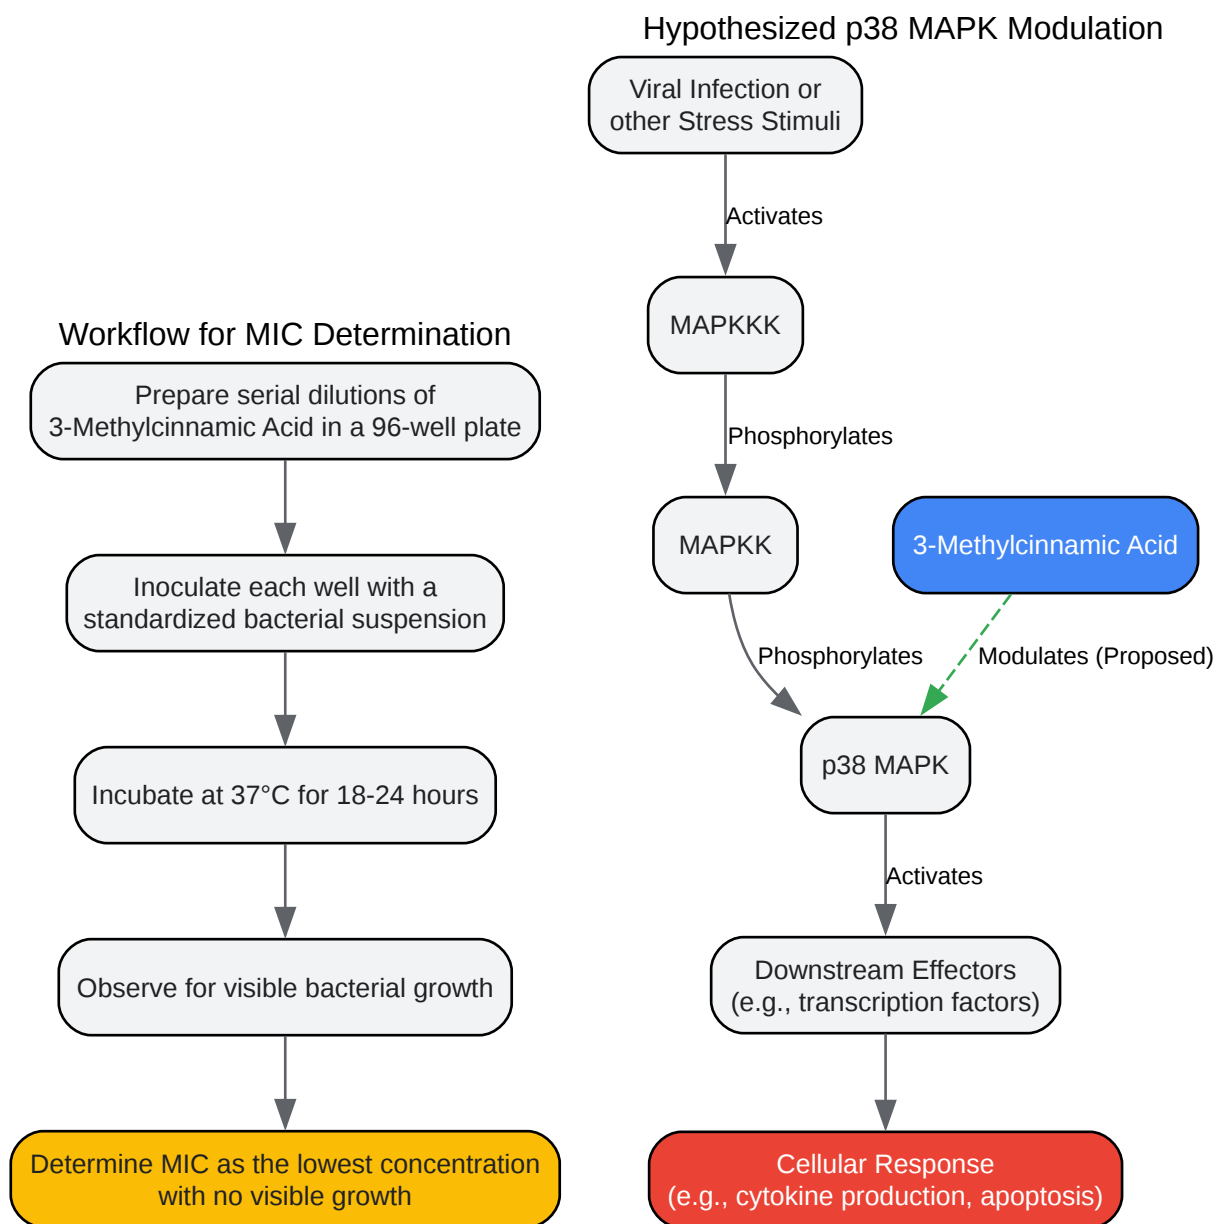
Workflow for MIC Determination

Prepare serial dilutions of 3-Methylcinnamic Acid in a 96-well plate

Inoculate each well with a standardized bacterial suspension

Incubate at 37°C for 18-24 hours

Observe for visible bacterial growth

Determine MIC as the lowest concentration with no visible growth

Hypothesized p38 MAPK Modulation

Viral Infection or other Stress Stimuli

Activates

MAPKKK

Phosphorylates

MAPKK

3-Methylcinnamic Acid

Phosphorylates

Modulates (Proposed)

p38 MAPK

Activates

Downstream Effectors (e.g., transcription factors)

Cellular Response (e.g., cytokine production, apoptosis)